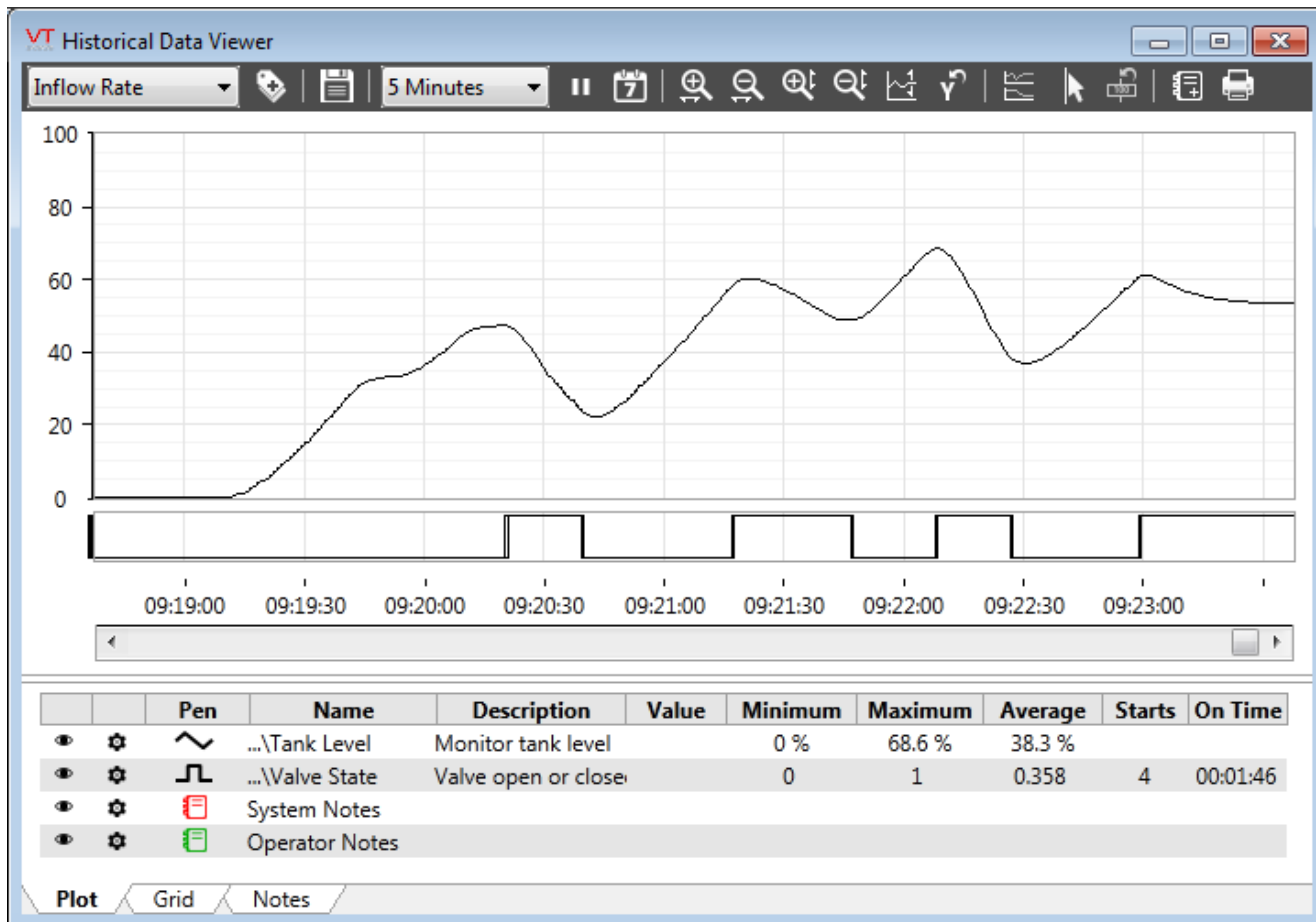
VT Historical Data Viewer

Inflow Rate
5 Minutes
7

100
80
60
40
20
0

09:19:00 09:19:30 09:20:00 09:20:30 09:21:00 09:21:30 09:22:00 09:22:30 09:23:00

| | | Pen | Name | Description | Value | Minimum | Maximum | Average | Starts | On Time |
|---|---|---|---|---|---|---|---|---|---|---|
| | | | ...\Tank Level | Monitor tank level | | 0 % | 68.6 % | 38.3 % | | |
| | | | ...\Valve State | Valve open or close | | 0 | 1 | 0.358 | 4 | 00:01:46 |
| | | | System Notes | | | | | | | |
| | | | Operator Notes | | | | | | | |

Plot Grid Notes